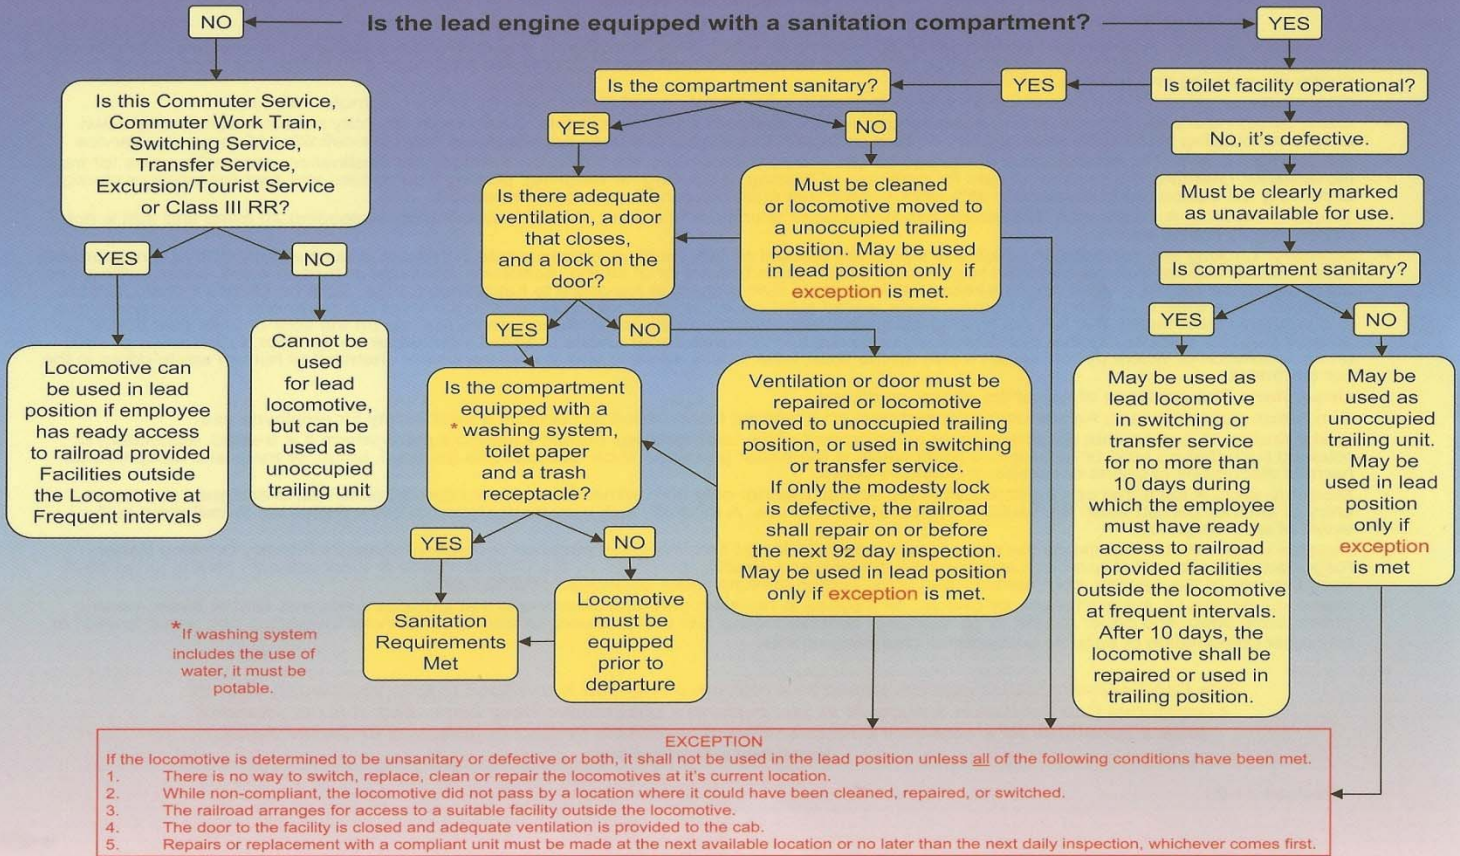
NO

Is the lead engine equipped with a sanitation compartment?

YES

Is this Commuter Service, Commuter Work Train, Switching Service, Transfer Service, Excursion/Tourist Service or Class III RR?

YES

NO

Locomotive can be used in lead position if employee has ready access to railroad provided Facilities outside the Locomotive at Frequent intervals

Cannot be used for lead locomotive, but can be used as unoccupied trailing unit

Is the compartment sanitary?

YES

Is toilet facility operational?

YES

NO

Is there adequate ventilation, a door that closes, and a lock on the door?

Must be cleaned or locomotive moved to a unoccupied trailing position. May be used in lead position only if exception is met.

No, it's defective.

Must be clearly marked as unavailable for use.

Is compartment sanitary?

YES

NO

Is the compartment equipped with a * washing system, toilet paper and a trash receptacle?

Ventilation or door must be repaired or locomotive moved to unoccupied trailing position, or used in switching or transfer service. If only the modesty lock is defective, the railroad shall repair on or before the next 92 day inspection. May be used in lead position only if exception is met.

YES

NO

May be used as lead locomotive in switching or transfer service for no more than 10 days during which the employee must have ready access to railroad provided facilities outside the locomotive at frequent intervals. After 10 days, the locomotive shall be repaired or used in trailing position.

May be used as unoccupied trailing unit. May be used in lead position only if exception is met

YES

NO

Sanitation Requirements Met

Locomotive must be equipped prior to departure

*If washing system includes the use of water, it must be potable.

EXCEPTION
If the locomotive is determined to be unsanitary or defective or both, it shall not be used in the lead position unless all of the following conditions have been met.
1. There is no way to switch, replace, clean or repair the locomotives at it's current location.
2. While non-compliant, the locomotive did not pass by a location where it could have been cleaned, repaired, or switched.
3. The railroad arranges for access to a suitable facility outside the locomotive.
4. The door to the facility is closed and adequate ventilation is provided to the cab.
5. Repairs or replacement with a compliant unit must be made at the next available location or no later than the next daily inspection, whichever comes first.